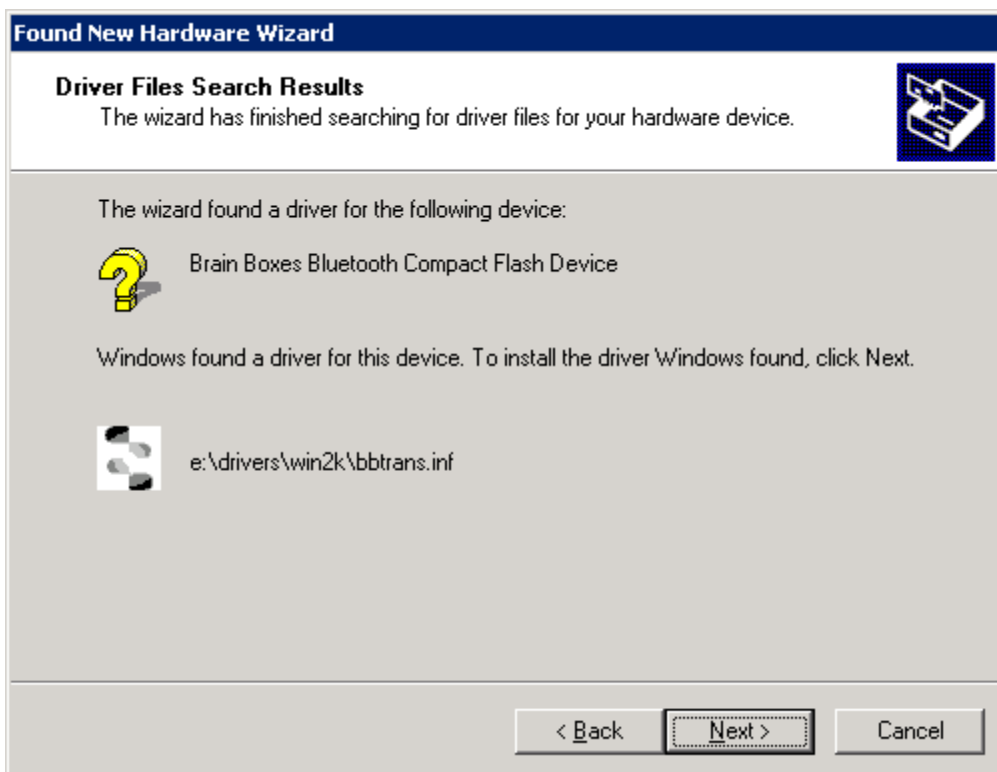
Found New Hardware Wizard

Driver Files Search Results
The wizard has finished searching for driver files for your hardware device.

The wizard found a driver for the following device:

Brain Boxes Bluetooth Compact Flash Device

Windows found a driver for this device. To install the driver Windows found, click Next.

e:\drivers\win2k\bbtrans.inf

< Back | Next > | Cancel